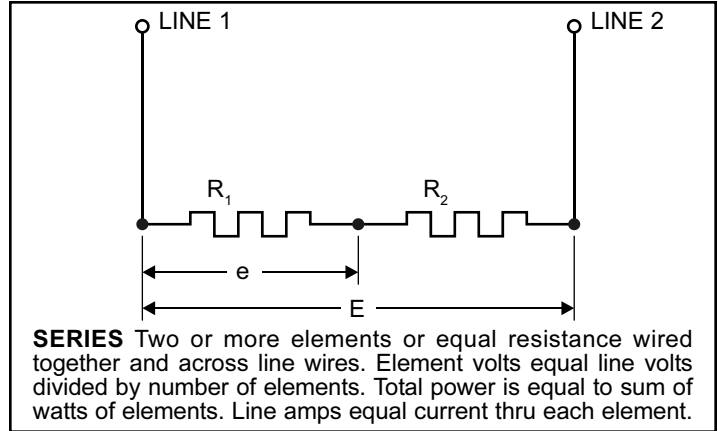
LINE 1

LINE 2

$R_1$

$R_2$

e

E

SERIES Two or more elements or equal resistance wired together and across line wires. Element volts equal line volts divided by number of elements. Total power is equal to sum of watts of elements. Line amps equal current thru each element.